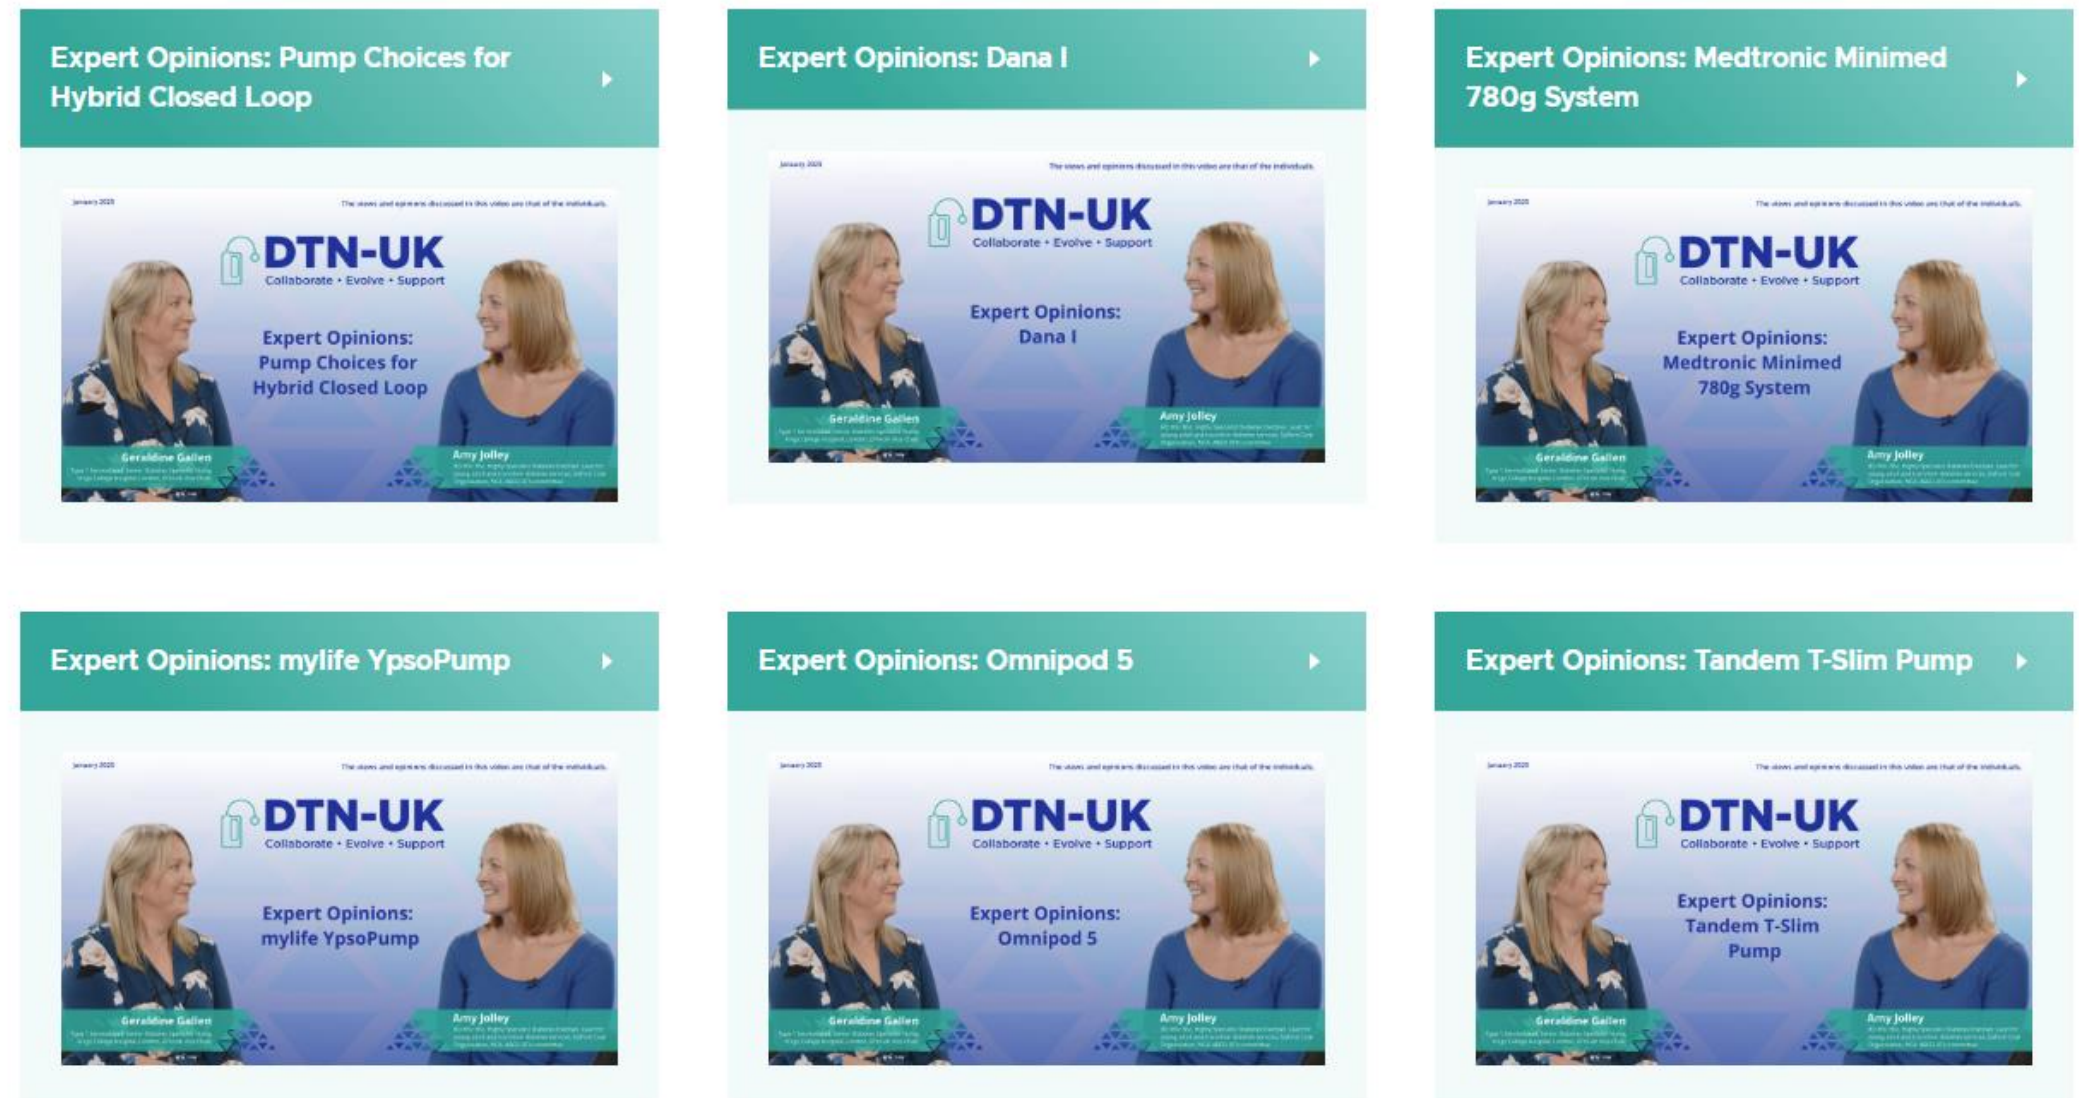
Expert Opinions: Pump Choices for Hybrid Closed Loop

January 2023 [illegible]

The views and opinions discussed in this video are that of the individuals.

DTN-UK
Collaborate • Evolve • Support

Expert Opinions: Pump Choices for Hybrid Closed Loop

Geraldine Gallen
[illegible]

Amy Jolley
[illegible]

Expert Opinions: Dana I

January 2023 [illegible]

The views and opinions discussed in this video are that of the individuals.

DTN-UK
Collaborate • Evolve • Support

Expert Opinions: Dana I

Geraldine Gallen
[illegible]

Amy Jolley
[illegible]

Expert Opinions: Medtronic Minimed 780g System

January 2023 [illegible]

The views and opinions discussed in this video are that of the individuals.

DTN-UK
Collaborate • Evolve • Support

Expert Opinions: Medtronic Minimed 780g System

Geraldine Gallen
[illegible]

Amy Jolley
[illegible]

Expert Opinions: mylife YpsoPump

January 2023 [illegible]

The views and opinions discussed in this video are that of the individuals.

DTN-UK
Collaborate • Evolve • Support

Expert Opinions: mylife YpsoPump

Geraldine Gallen
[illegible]

Amy Jolley
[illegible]

Expert Opinions: Omnipod 5

January 2023 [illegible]

The views and opinions discussed in this video are that of the individuals.

DTN-UK
Collaborate • Evolve • Support

Expert Opinions: Omnipod 5

Geraldine Gallen
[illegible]

Amy Jolley
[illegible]

Expert Opinions: Tandem T-Slim Pump

January 2023 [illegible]

The views and opinions discussed in this video are that of the individuals.

DTN-UK
Collaborate • Evolve • Support

Expert Opinions: Tandem T-Slim Pump

Geraldine Gallen
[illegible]

Amy Jolley
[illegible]